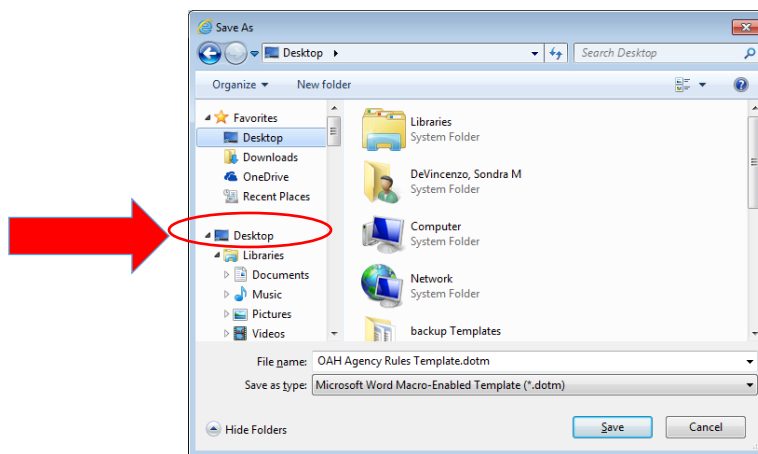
Save As

Desktop ▸

Search Desktop

Organize ▾ New folder

Favorites
Desktop
Downloads
OneDrive
Recent Places

Desktop
Libraries
Documents
Music
Pictures
Videos

Libraries
System Folder

DeVincenzo, Sondra M
System Folder

Computer
System Folder

Network
System Folder

backup Templates

File name: OAH Agency Rules Template.dotm

Save as type: Microsoft Word Macro-Enabled Template (*.dotm)

Hide Folders

Save

Cancel